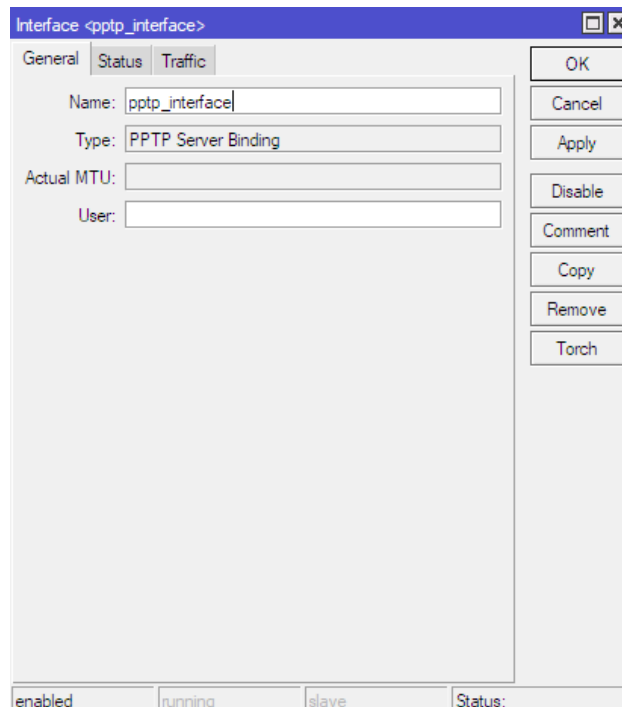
Interface <pptp_interface>

General | Status | Traffic

Name: pptp_interface

Type: PPTP Server Binding

Actual MTU:

User:

OK

Cancel

Apply

Disable

Comment

Copy

Remove

Torch

enabled | running | slave | Status: